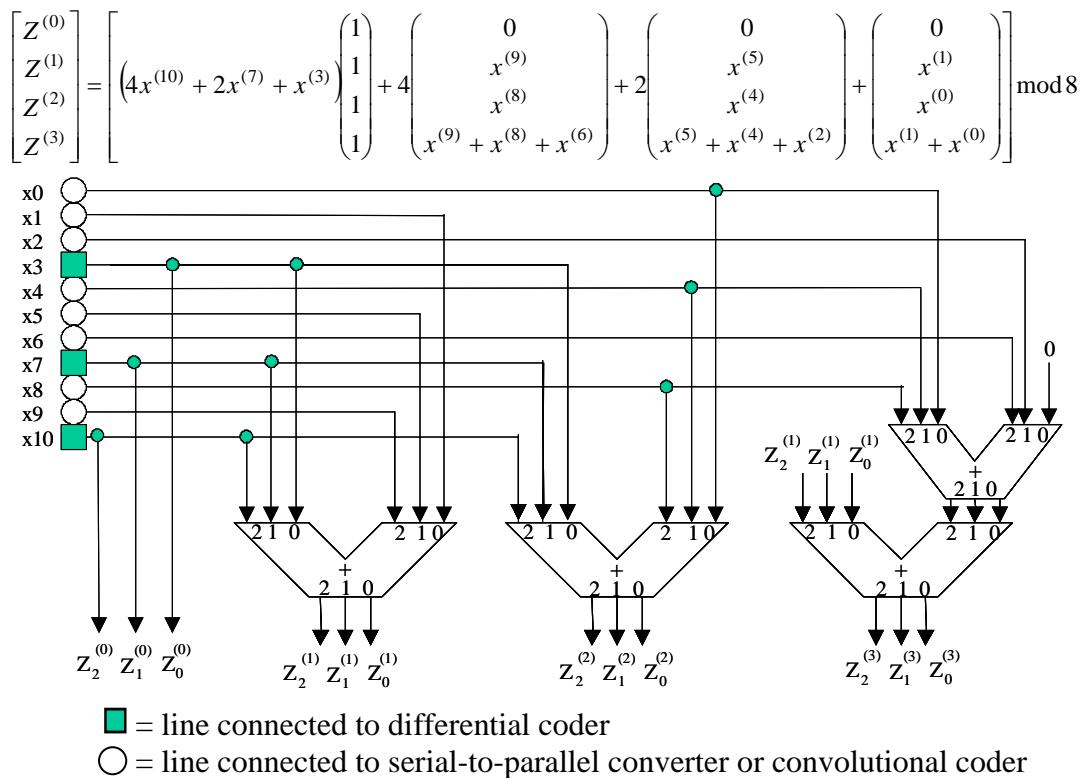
$\begin{bmatrix} Z^{(0)} \\ Z^{(1)} \\ Z^{(2)} \\ Z^{(3)} \end{bmatrix} = \left[ \left(4x^{(10)} + 2x^{(7)} + x^{(3)}\right)\begin{pmatrix}1\\1\\1\\1\end{pmatrix} + 4\begin{pmatrix}0\\x^{(9)}\\x^{(8)}\\x^{(9)}+x^{(8)}+x^{(6)}\end{pmatrix} + 2\begin{pmatrix}0\\x^{(5)}\\x^{(4)}\\x^{(5)}+x^{(4)}+x^{(2)}\end{pmatrix} + \begin{pmatrix}0\\x^{(1)}\\x^{(0)}\\x^{(1)}+x^{(0)}\end{pmatrix} \right] \bmod 8$

x0
x1
x2
x3
x4
x5
x6
x7
x8
x9
x10

0

2 1 0 2 1 0
+
2 1 0

$Z_2^{(1)}$ $Z_1^{(1)}$ $Z_0^{(1)}$

2 1 0 2 1 0
+
2 1 0

2 1 0 2 1 0
+
2 1 0

2 1 0 2 1 0
+
2 1 0

$Z_2^{(0)}$ $Z_1^{(0)}$ $Z_0^{(0)}$

$Z_2^{(1)}$ $Z_1^{(1)}$ $Z_0^{(1)}$

$Z_2^{(2)}$ $Z_1^{(2)}$ $Z_0^{(2)}$

$Z_2^{(3)}$ $Z_1^{(3)}$ $Z_0^{(3)}$

= line connected to differential coder
= line connected to serial-to-parallel converter or convolutional coder